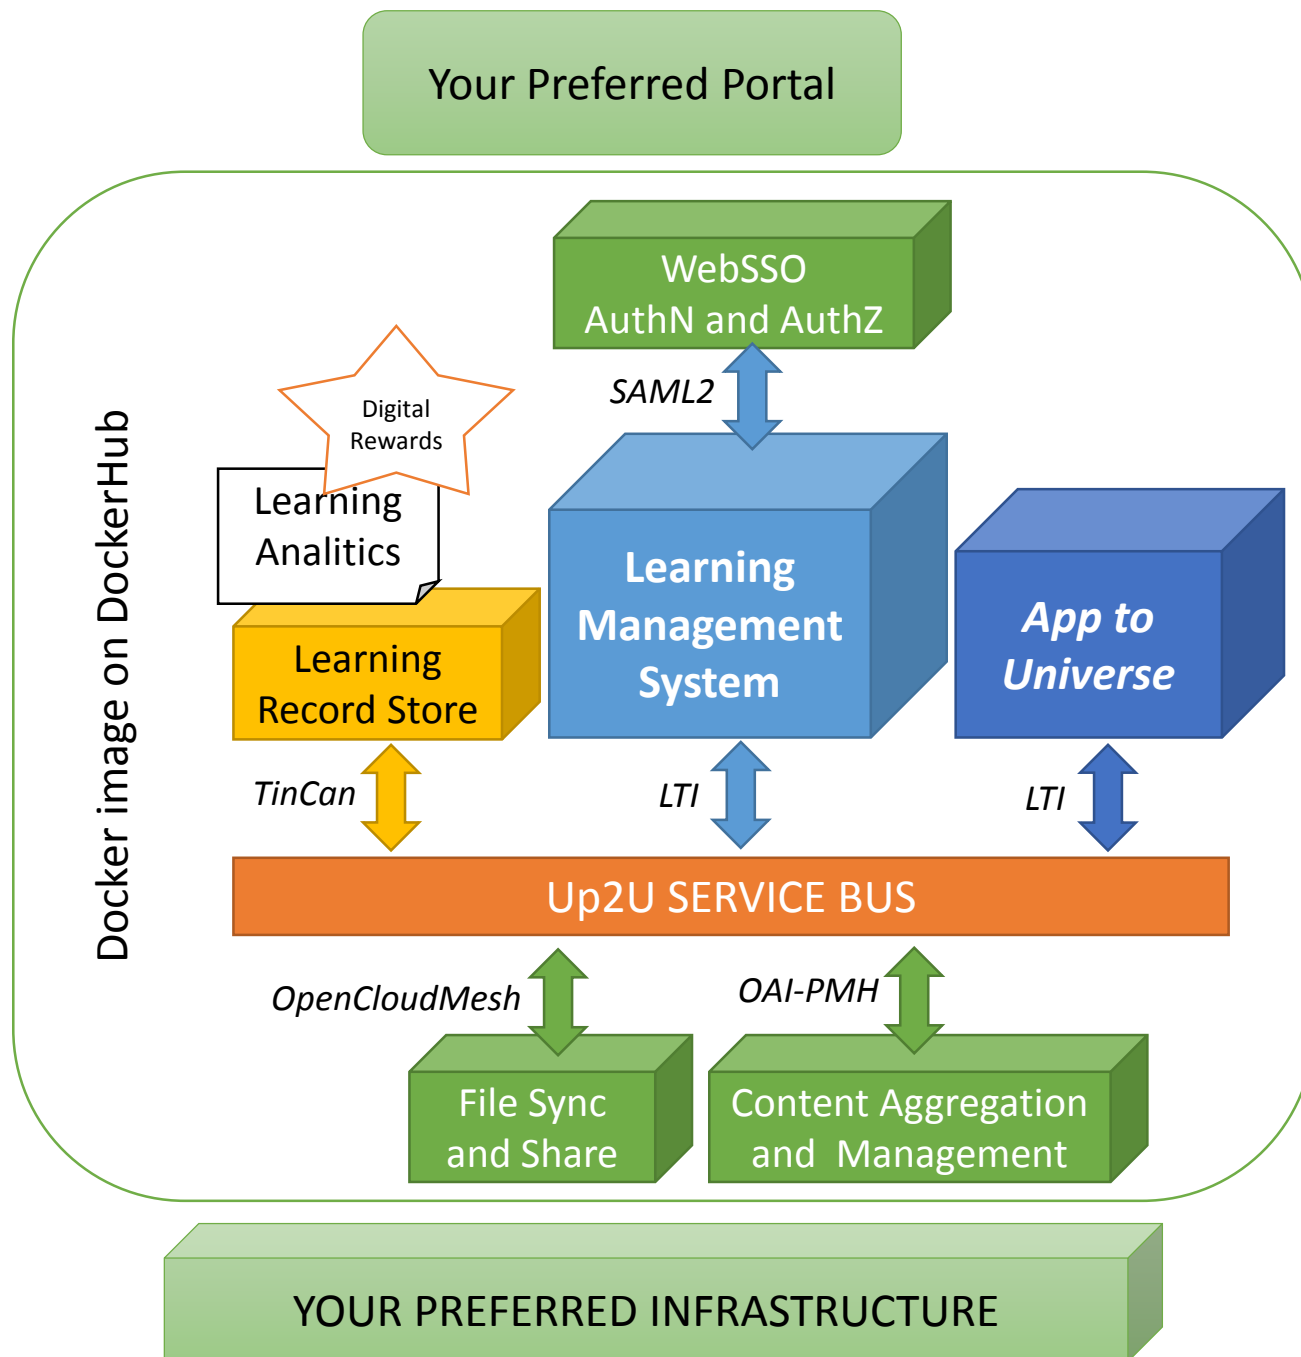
Your Preferred Portal

Docker image on DockerHub

WebSSO
AuthN and AuthZ

SAML2

Digital Rewards

Learning Analitics

Learning Record Store

Learning Management System

App to Universe

TinCan

LTI

LTI

Up2U SERVICE BUS

OpenCloudMesh

OAI-PMH

File Sync and Share

Content Aggregation and Management

YOUR PREFERRED INFRASTRUCTURE